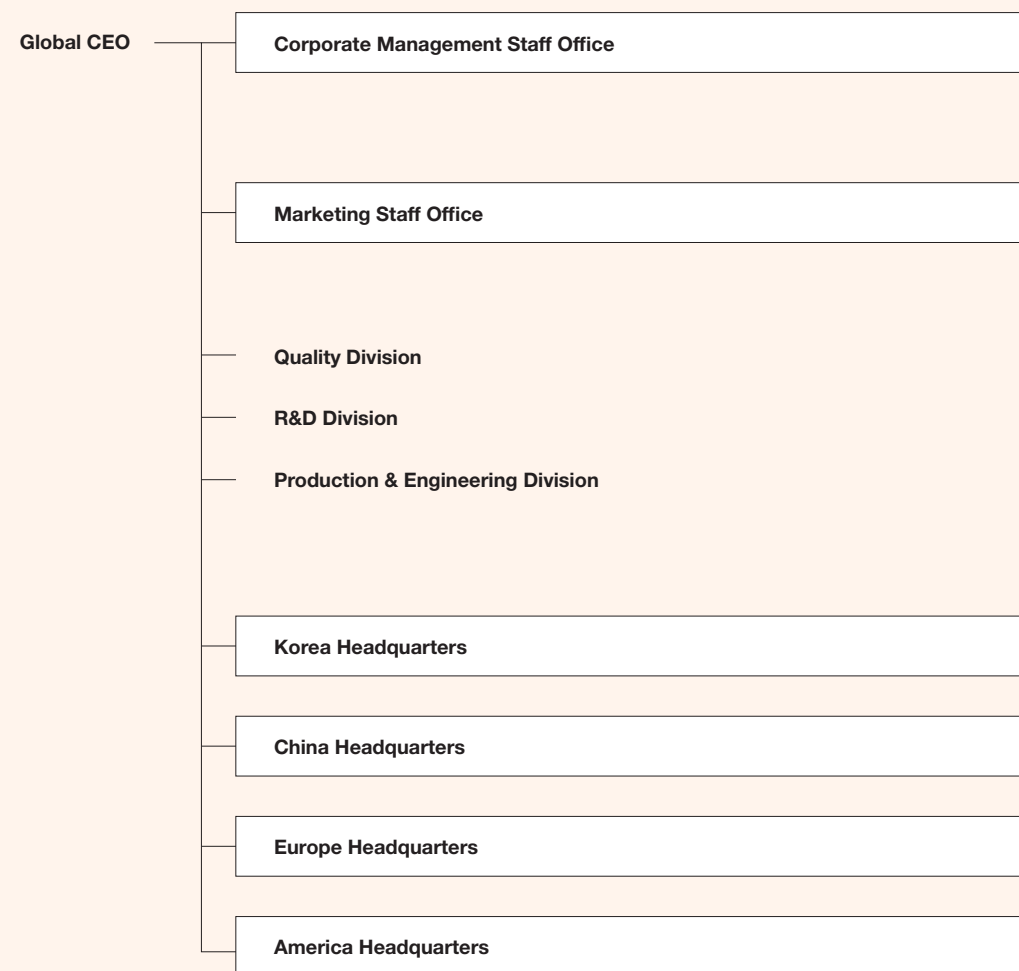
Global CEO

Corporate Management Staff Office

Marketing Staff Office

Quality Division

R&D Division

Production & Engineering Division

Korea Headquarters

China Headquarters

Europe Headquarters

America Headquarters